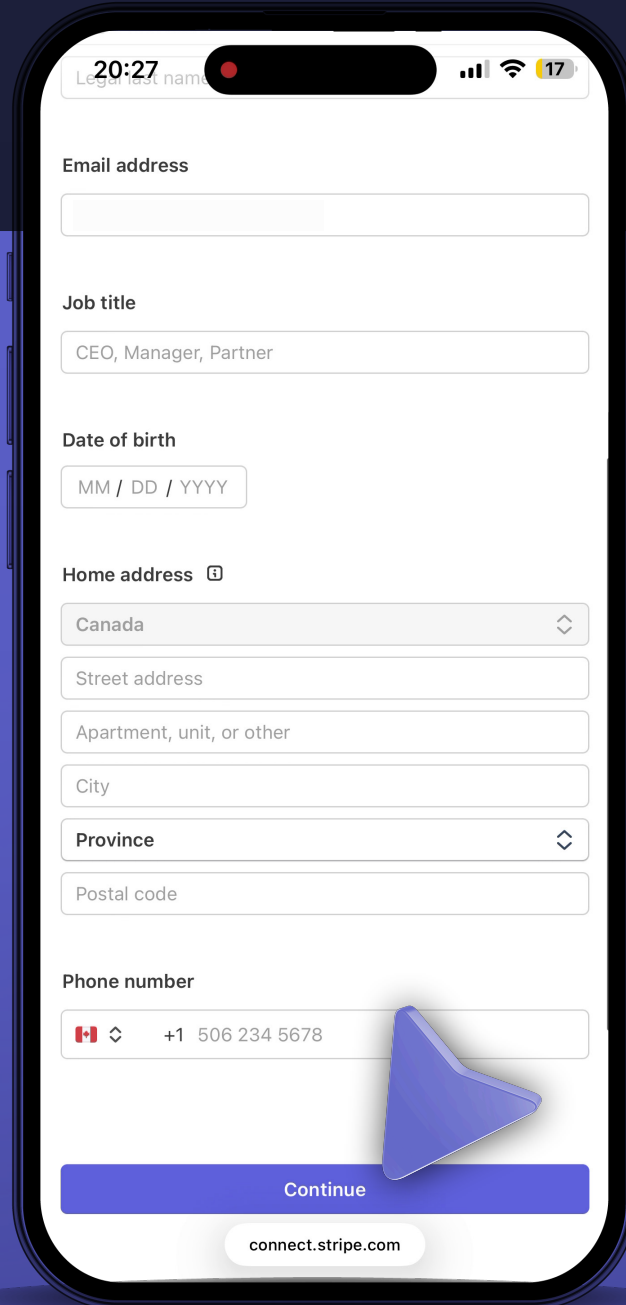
20:27

17

Legal last name

Email address

Job title

CEO, Manager, Partner

Date of birth

MM / DD / YYYY

Home address

Canada

Street address

Apartment, unit, or other

City

Province

Postal code

Phone number

+1 506 234 5678

Continue

connect.stripe.com